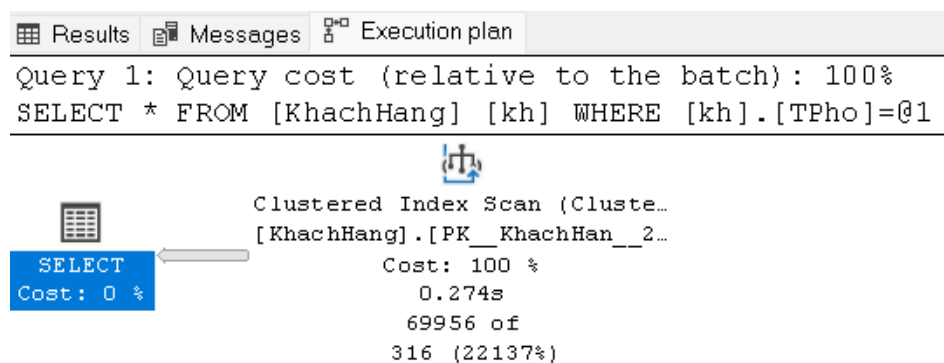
Results Messages Execution plan

Query 1: Query cost (relative to the batch): 100%
SELECT * FROM [KhachHang] [kh] WHERE [kh].[TPho]=@1

Clustered Index Scan (Cluste…
[KhachHang].[PK__KhachHan__2…
Cost: 100 %
0.274s
69956 of
316 (22137%)

SELECT
Cost: 0 %